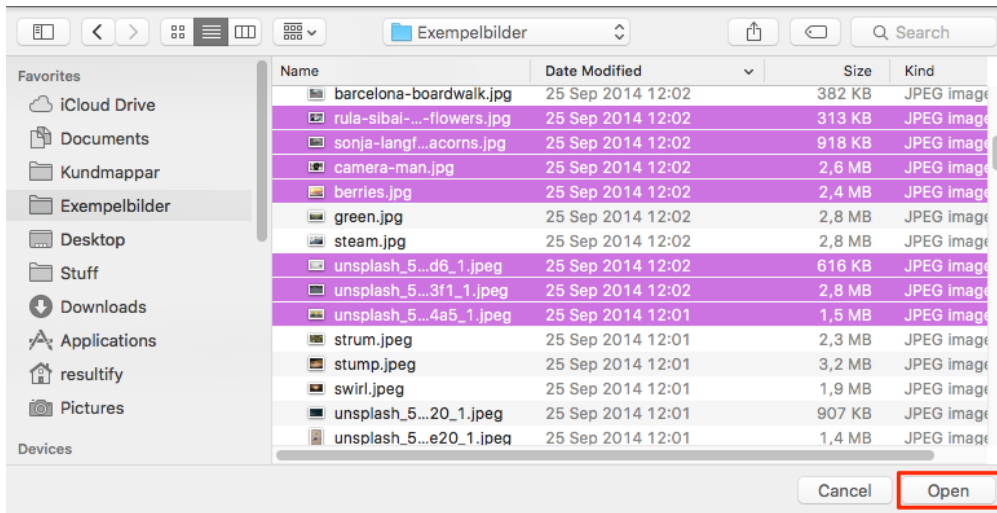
Exempelbilder

Search

Favorites
iCloud Drive
Documents
Kundmappar
Exempelbilder
Desktop
Stuff
Downloads
Applications
resultify
Pictures
Devices

| Name | Date Modified | Size | Kind |
|---|---|---|---|
| barcelona-boardwalk.jpg | 25 Sep 2014 12:02 | 382 KB | JPEG image |
| rula-sibai-...-flowers.jpg | 25 Sep 2014 12:02 | 313 KB | JPEG image |
| sonja-langf...acorns.jpg | 25 Sep 2014 12:02 | 918 KB | JPEG image |
| camera-man.jpg | 25 Sep 2014 12:02 | 2,6 MB | JPEG image |
| berries.jpg | 25 Sep 2014 12:02 | 2,4 MB | JPEG image |
| green.jpg | 25 Sep 2014 12:02 | 2,8 MB | JPEG image |
| steam.jpg | 25 Sep 2014 12:02 | 2,8 MB | JPEG image |
| unsplash_5...d6_1.jpeg | 25 Sep 2014 12:02 | 616 KB | JPEG image |
| unsplash_5...3f1_1.jpeg | 25 Sep 2014 12:02 | 2,8 MB | JPEG image |
| unsplash_5...4a5_1.jpeg | 25 Sep 2014 12:01 | 1,5 MB | JPEG image |
| strum.jpeg | 25 Sep 2014 12:01 | 2,3 MB | JPEG image |
| stump.jpeg | 25 Sep 2014 12:01 | 3,2 MB | JPEG image |
| swirl.jpeg | 25 Sep 2014 12:01 | 1,9 MB | JPEG image |
| unsplash_5...20_1.jpeg | 25 Sep 2014 12:01 | 907 KB | JPEG image |
| unsplash_5...e20_1.jpeg | 25 Sep 2014 12:01 | 1,4 MB | JPEG image |

Cancel
Open